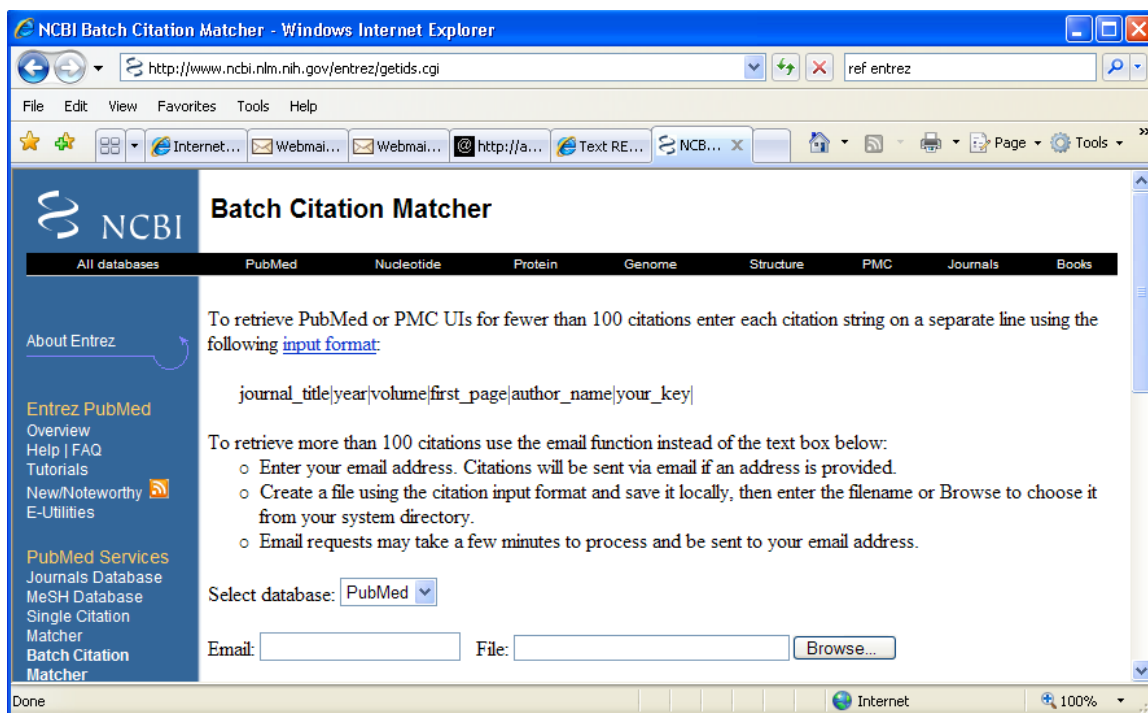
NCBI Batch Citation Matcher - Windows Internet Explorer

http://www.ncbi.nlm.nih.gov/entrez/getids.cgi

ref entrez

File Edit View Favorites Tools Help

Internet... Webmai... Webmai... http://a... Text RE... NCB...

Page Tools

NCBI

Batch Citation Matcher

All databases PubMed Nucleotide Protein Genome Structure PMC Journals Books

About Entrez

Entrez PubMed
Overview
Help | FAQ
Tutorials
New/Noteworthy
E-Utilities

PubMed Services
Journals Database
MeSH Database
Single Citation Matcher
Batch Citation Matcher

To retrieve PubMed or PMC UIs for fewer than 100 citations enter each citation string on a separate line using the following input format:

journal_title|year|volume|first_page|author_name|your_key|

To retrieve more than 100 citations use the email function instead of the text box below:
○ Enter your email address. Citations will be sent via email if an address is provided.
○ Create a file using the citation input format and save it locally, then enter the filename or Browse to choose it from your system directory.
○ Email requests may take a few minutes to process and be sent to your email address.

Select database: PubMed

Email: File: Browse...

Done Internet 100%